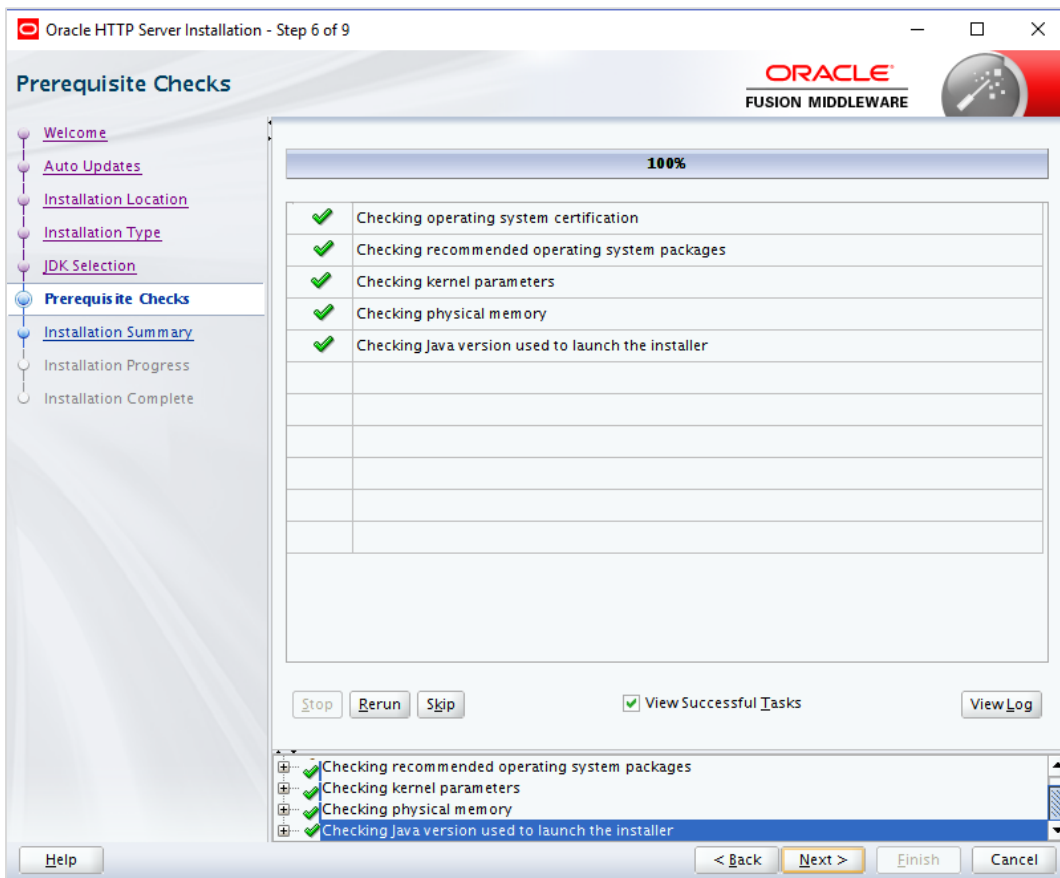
Oracle HTTP Server Installation - Step 6 of 9

Prerequisite Checks

ORACLE
FUSION MIDDLEWARE

Welcome
Auto Updates
Installation Location
Installation Type
JDK Selection
Prerequisite Checks
Installation Summary
Installation Progress
Installation Complete

100%

| | |
|---|---|
| ✔ | Checking operating system certification |
| ✔ | Checking recommended operating system packages |
| ✔ | Checking kernel parameters |
| ✔ | Checking physical memory |
| ✔ | Checking Java version used to launch the installer |

Stop Rerun Skip

View Successful Tasks

View Log

Checking recommended operating system packages
Checking kernel parameters
Checking physical memory
Checking Java version used to launch the installer

Help

< Back Next > Finish Cancel